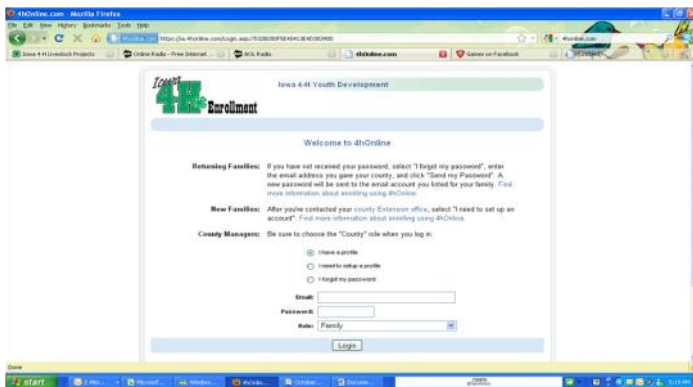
4hOnline.com - Mozilla Firefox

File Edit View History Bookmarks Tools Help

https://ia.4honline.com/Login.aspx?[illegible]

Iowa 4-H Livestock Projects | Online Radio - Free Internet ... | AOL Radio | 4hOnline.com | Games on Facebook

Iowa 4-H Enrollment

Iowa 4-H Youth Development

Welcome to 4hOnline

Returning Families: If you have not received your password, select "I forgot my password", enter the email address you gave your county, and click "Send my Password". A new password will be sent to the email account you listed for your family. Find more information about enrolling using 4hOnline.

New Families: After you've contacted your county Extension office, select "I need to set up an account". Find more information about enrolling using 4hOnline.

County Managers: Be sure to choose the "County" role when you log in.

I have a profile

I need to setup a profile

I forgot my password

Email:

Password:

Role: Family

Login

Done

start